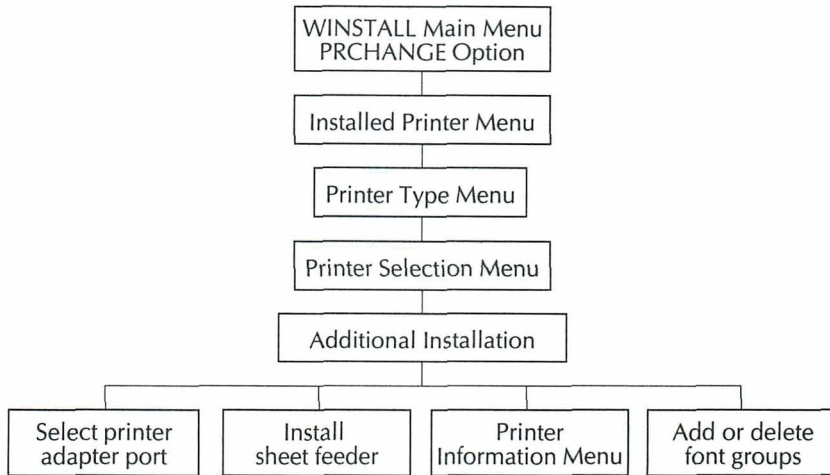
WINSTALL Main Menu
PRCHANGE Option

Installed Printer Menu

Printer Type Menu

Printer Selection Menu

Additional Installation

Select printer adapter port

Install sheet feeder

Printer Information Menu

Add or delete font groups